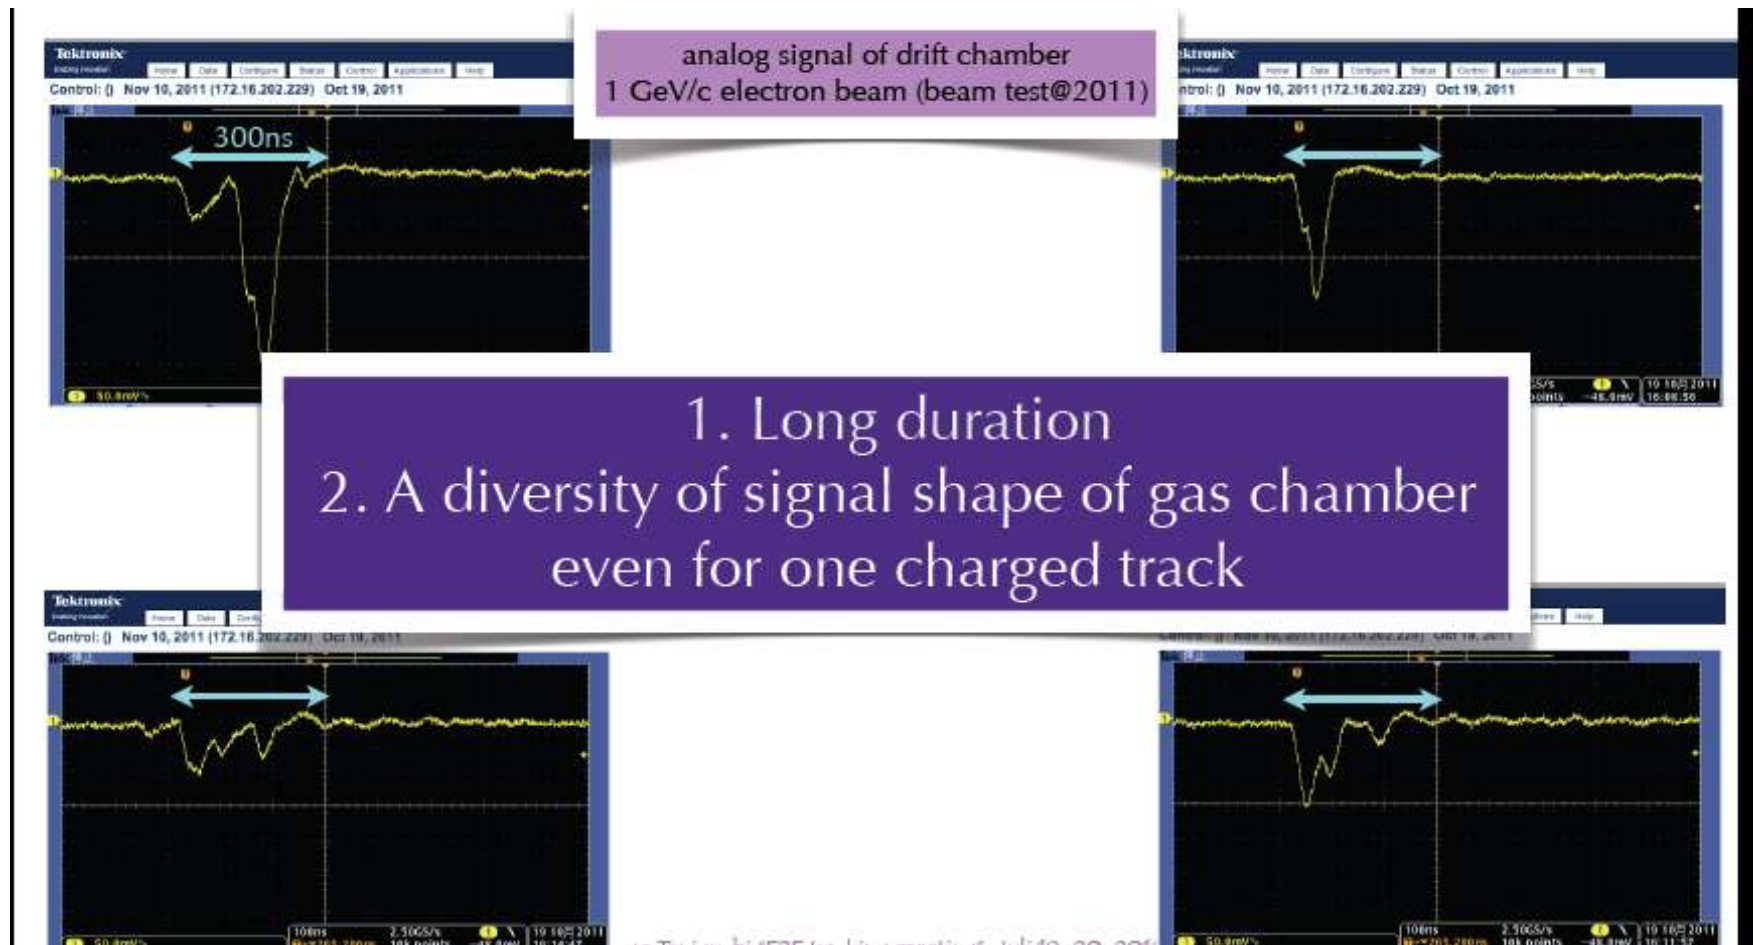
Tektronix
Home Data Configure Status Control Applications Help
Control: () Nov 10, 2011 (172.16.202.229) Oct 19, 2011

analog signal of drift chamber
1 GeV/c electron beam (beam test@2011)

Tektronix
Home Data Configure Status Control Applications Help
Control: () Nov 10, 2011 (172.16.202.229) Oct 19, 2011

300ns

50.0mV

1. Long duration
2. A diversity of signal shape of gas chamber even for one charged track

Tektronix
Home Data Config
Control: () Nov 10, 2011 (172.16.202.229) Oct 19, 2011

Help

100ns 2.5GS/s 10k points 19 10月 2011

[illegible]

100ns 2.5GS/s 10k points 19 10月 2011